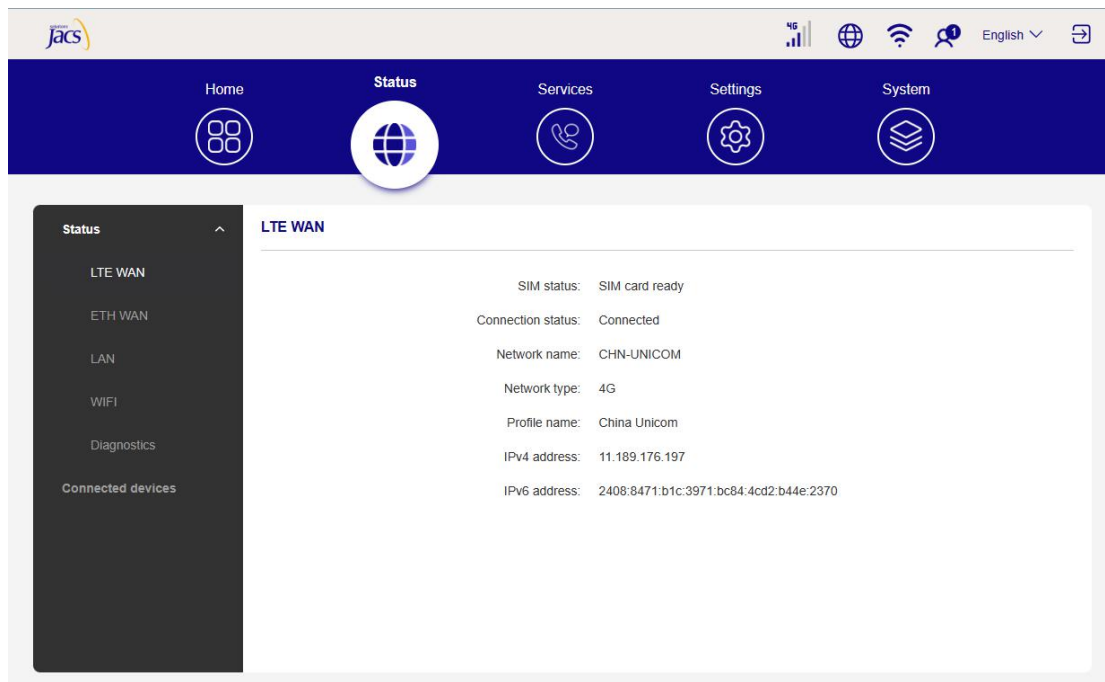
Jacs

4G

1

English

Home

Status

Services

Settings

System

Status

LTE WAN

ETH WAN

LAN

WIFI

Diagnostics

Connected devices

LTE WAN

| | |
|---|---|
| SIM status: | SIM card ready |
| Connection status: | Connected |
| Network name: | CHN-UNICOM |
| Network type: | 4G |
| Profile name: | China Unicom |
| IPv4 address: | 11.189.176.197 |
| IPv6 address: | 2408:8471:b1c:3971:bc84:4cd2:b44e:2370 |